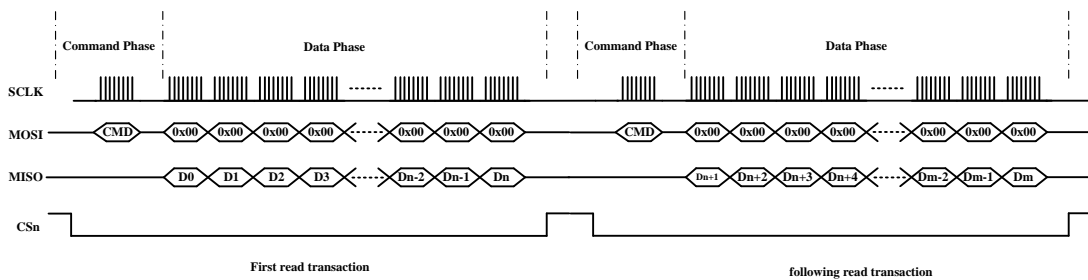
Command Phase

Data Phase

Command Phase

Data Phase

SCLK

MOSI

CMD

0x00

0x00

0x00

0x00

0x00

0x00

0x00

CMD

0x00

0x00

0x00

0x00

0x00

0x00

0x00

MISO

D0

D1

D2

D3

Dn-2

Dn-1

Dn

Dn+1

Dn+2

Dn+3

Dn+4

Dm-2

Dm-1

Dm

CSn

First read transaction

following read transaction